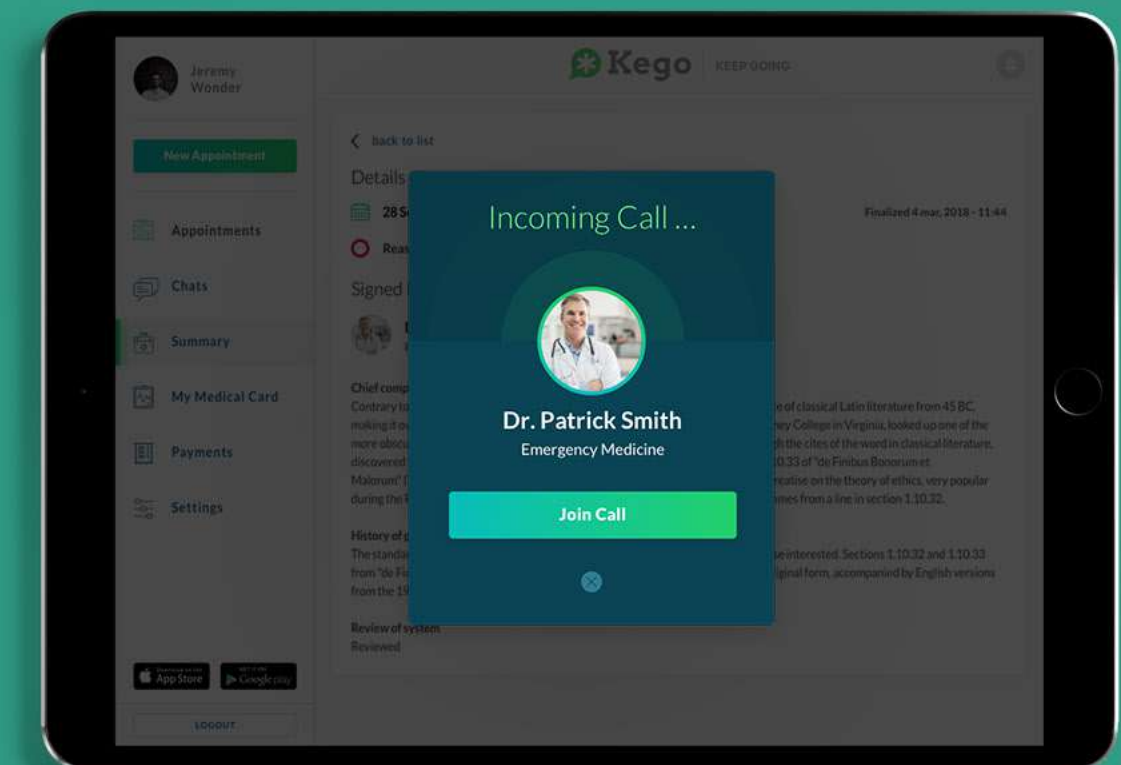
Jeremy Wonder

Kego KEEP GOING

New Appointment

Appointments

Chats

Summary

My Medical Card

Payments

Settings

App Store

Google play

LOGOUT

back to list

Details

28 S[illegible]

Finalized 4 mar, 2018 - 11:44

Reas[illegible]

Signed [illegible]

Chief comp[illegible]
Contrary to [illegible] e of classical Latin literature from 45 BC, making it o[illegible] ney College in Virginia, looked up one of the more obscu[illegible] h the cites of the word in classical literature, discovered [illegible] 10.33 of "de Finibus Bonorum et Malorum" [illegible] reatise on the theory of ethics, very popular during the R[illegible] mes from a line in section 1.10.32.

History of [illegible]
The standa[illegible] se interested. Sections 1.10.32 and 1.10.33 from "de Fi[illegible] iginal form, accompanied by English versions from the 19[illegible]

Review of system
Reviewed

Incoming Call ...

Dr. Patrick Smith
Emergency Medicine

Join Call